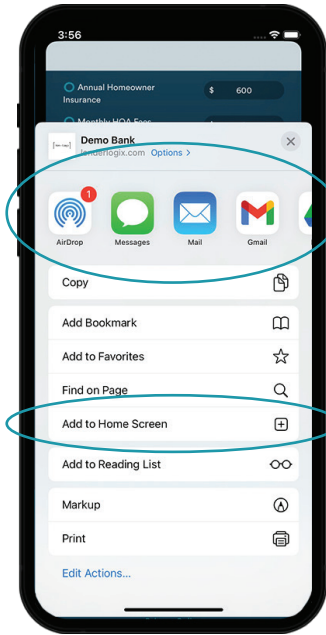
3:56

Annual Homeowner Insurance
$ 600

Monthly HOA Fees

Demo Bank
lenderlogix.com Options >

1
AirDrop
Messages
Mail
Gmail

Copy

Add Bookmark

Add to Favorites

Find on Page

Add to Home Screen

Add to Reading List

Markup

Print

Edit Actions...